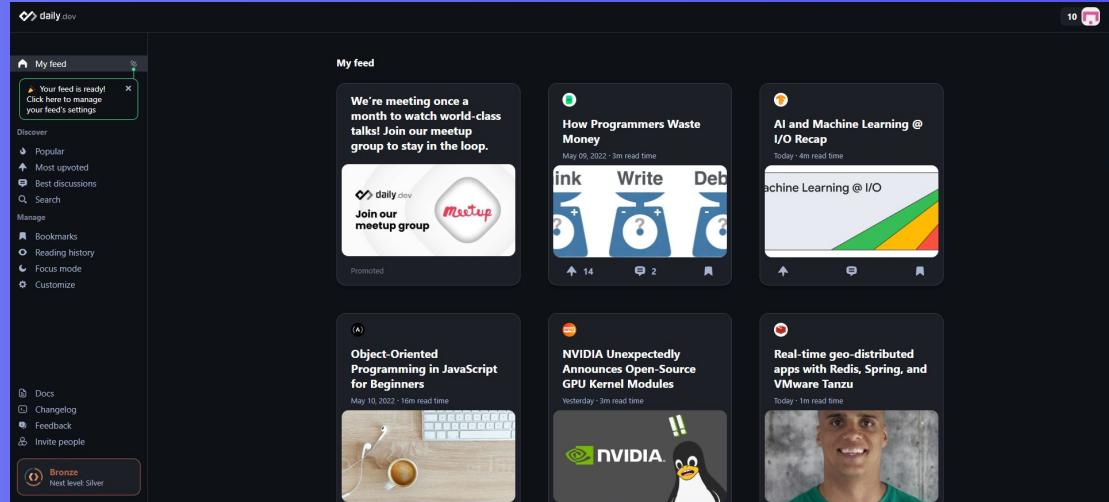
daily.dev

10

My feed

🎉 Your feed is ready! Click here to manage your feed's settings

Discover

Popular

Most upvoted

Best discussions

Search

Manage

Bookmarks

Reading history

Focus mode

Customize

Docs

Changelog

Feedback

Invite people

Bronze
Next level: Silver

My feed

We're meeting once a month to watch world-class talks! Join our meetup group to stay in the loop.

daily.dev
Join our meetup group
meetup

Promoted

How Programmers Waste Money

May 09, 2022 · 3m read time

ink Write Deb

14 2

AI and Machine Learning @ I/O Recap

Today · 4m read time

achine Learning @ I/O

Object-Oriented Programming in JavaScript for Beginners

May 10, 2022 · 16m read time

NVIDIA Unexpectedly Announces Open-Source GPU Kernel Modules

Yesterday · 3m read time

NVIDIA

Real-time geo-distributed apps with Redis, Spring, and VMware Tanzu

Today · 1m read time